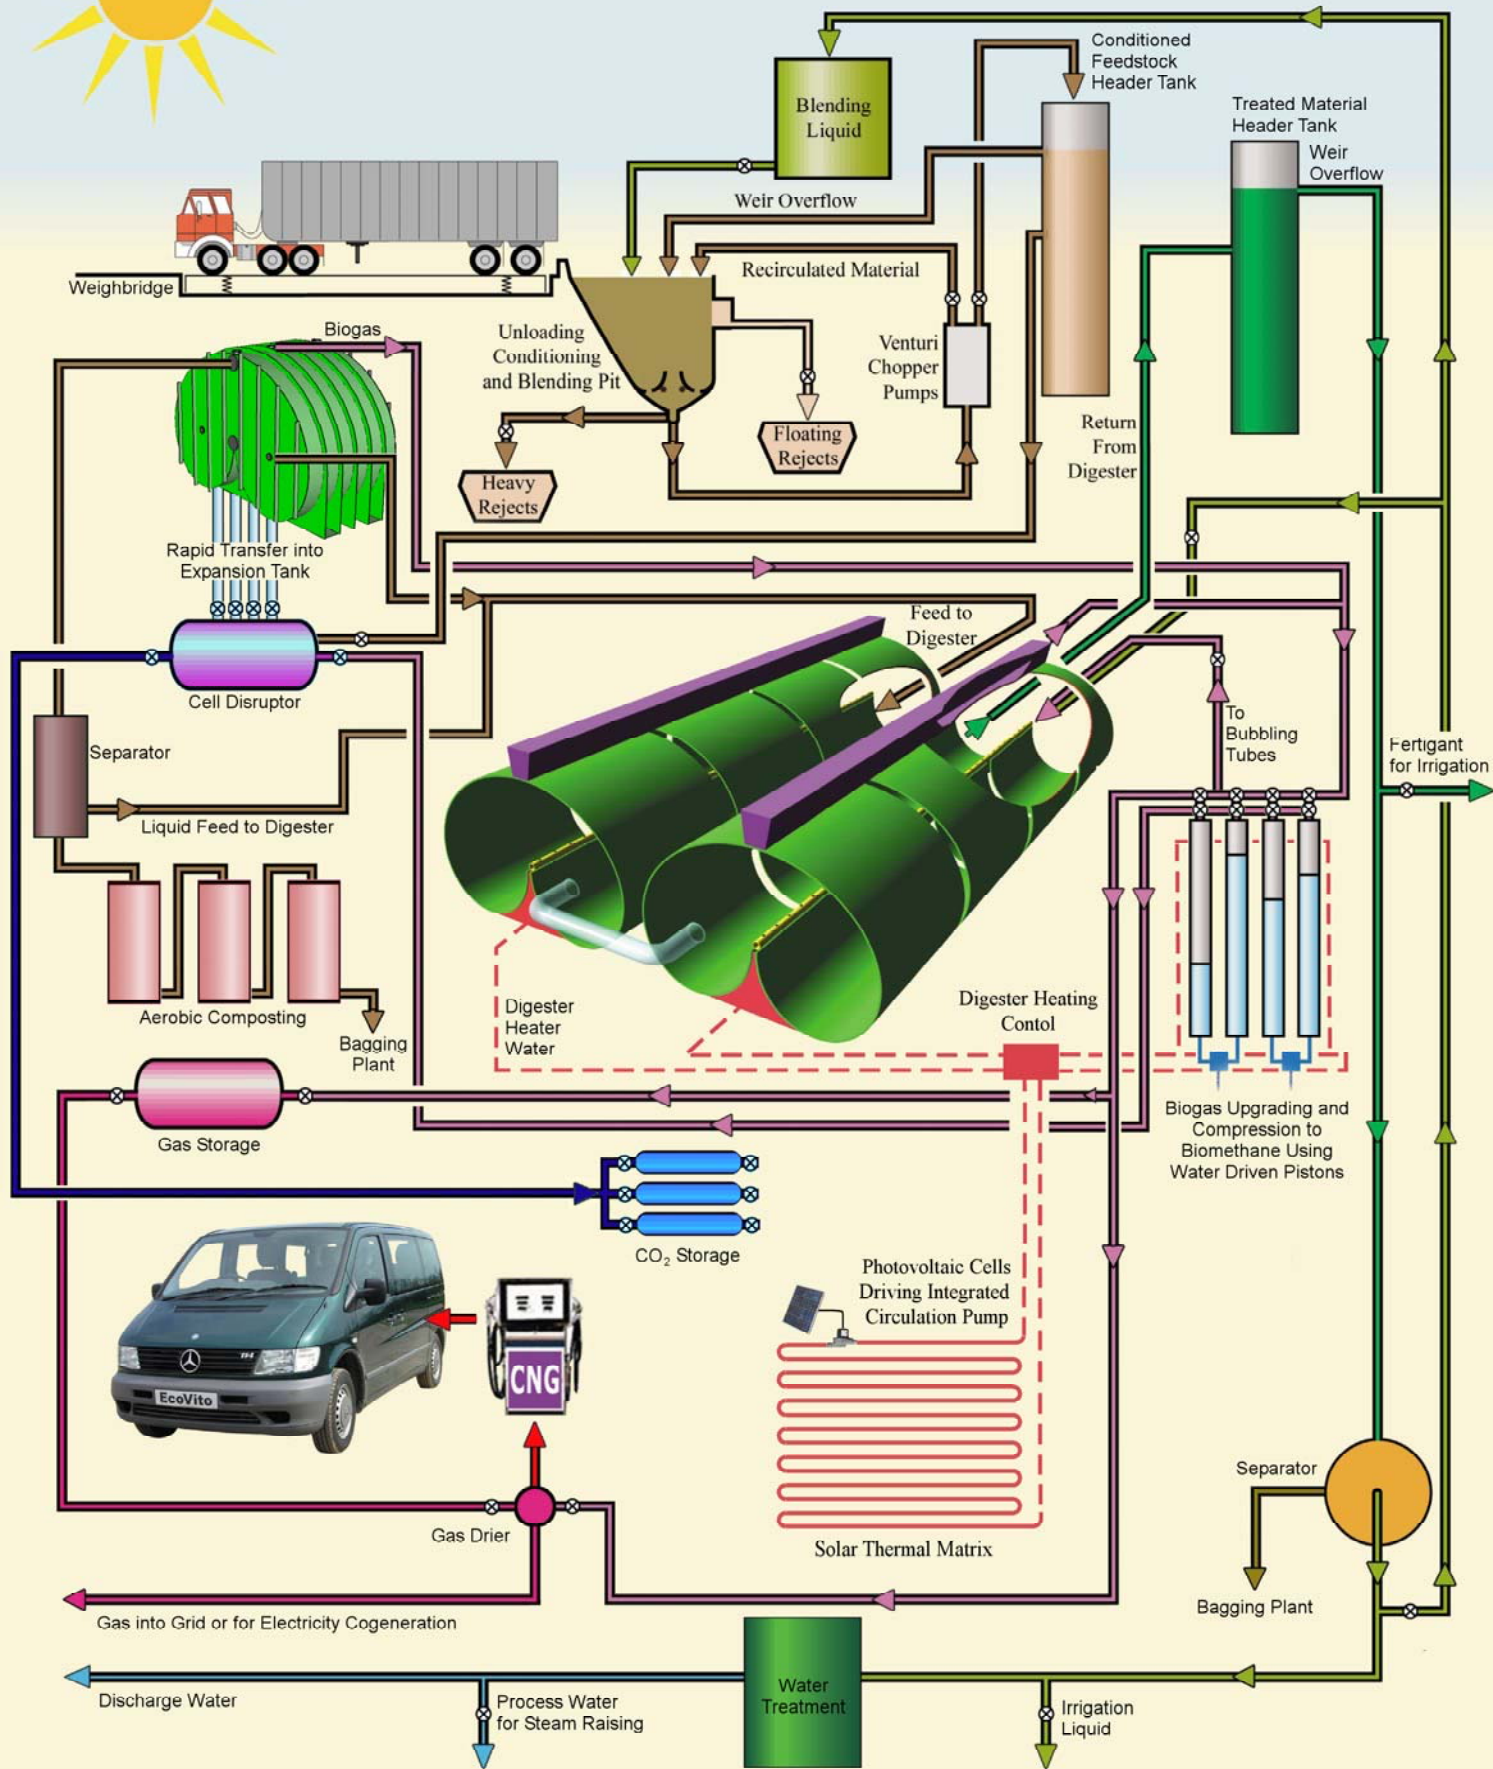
Conditioned Feedstock Header Tank

Blending Liquid

Treated Material Header Tank

Weir Overflow

Weir Overflow

Recirculated Material

Weighbridge

Biogas

Unloading Conditioning and Blending Pit

Venturi Chopper Pumps

Floating Rejects

Heavy Rejects

Return From Digester

Rapid Transfer into Expansion Tank

Feed to Digester

Cell Disruptor

To Bubbling Tubes

Fertigant for Irrigation

Separator

Liquid Feed to Digester

Aerobic Composting

Bagging Plant

Digester Heater Water

Digester Heating Contol

Gas Storage

Biogas Upgrading and Compression to Biomethane Using Water Driven Pistons

$CO_2$ Storage

Photovoltaic Cells Driving Integrated Circulation Pump

EcoVito

CNG

Separator

Gas Drier

Solar Thermal Matrix

Bagging Plant

Gas into Grid or for Electricity Cogeneration

Water Treatment

Discharge Water

Process Water for Steam Raising

Irrigation Liquid